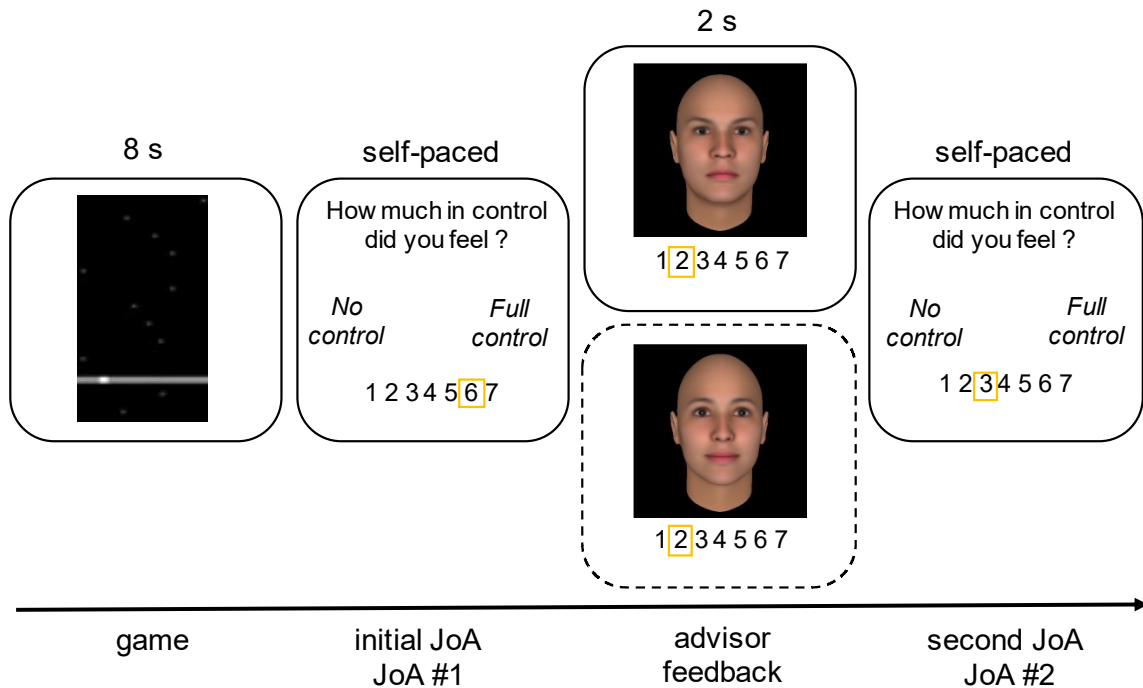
8 s

self-paced

How much in control did you feel ?

*No control*

*Full control*

1 2 3 4 5 6 7

2 s

1 2 3 4 5 6 7

1 2 3 4 5 6 7

self-paced

How much in control did you feel ?

*No control*

*Full control*

1 2 3 4 5 6 7

game

initial JoA
JoA #1

advisor feedback

second JoA
JoA #2